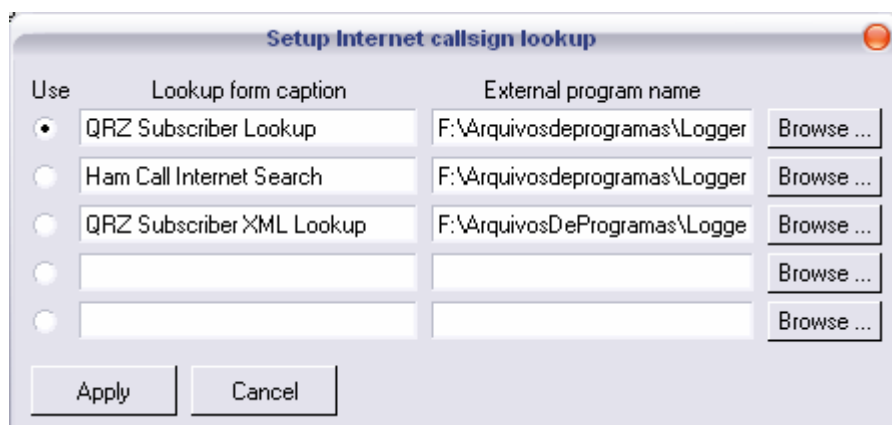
Setup Internet callsign lookup

| Use | Lookup form caption | External program name | |
|---|---|---|---|
| | QRZ Subscriber Lookup | F:\Arquivosdeprogramas\Logger | Browse ... |
| | Ham Call Internet Search | F:\Arquivosdeprogramas\Logger | Browse ... |
| | QRZ Subscriber XML Lookup | F:\ArquivosDeProgramas\Logge | Browse ... |
| | | | Browse ... |
| | | | Browse ... |

Apply Cancel